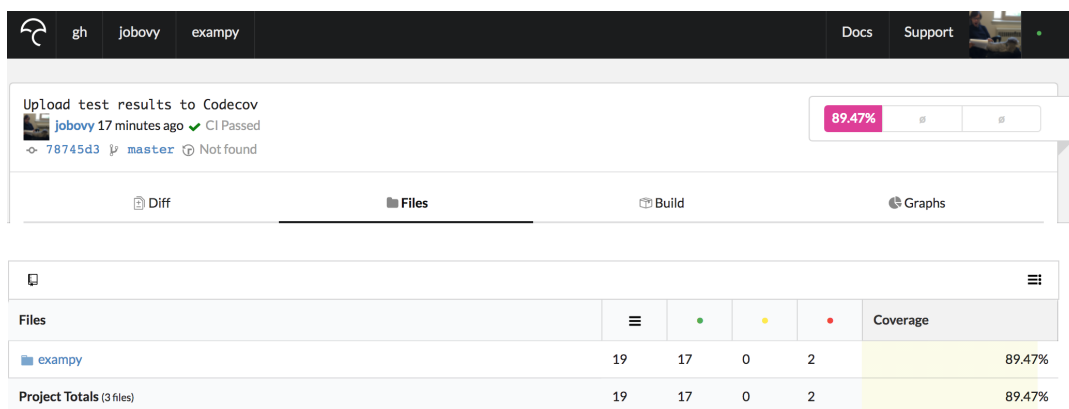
gh jobovy exampy

Docs Support

Upload test results to Codecov
jobovy 17 minutes ago ✔ CI Passed
78745d3 master Not found

89.47% ø ø

Diff Files Build Graphs

| Files | ≡ | ● | ● | ● | Coverage |
|---|---|---|---|---|---|
| exampy | 19 | 17 | 0 | 2 | 89.47% |
| Project Totals (3 files) | 19 | 17 | 0 | 2 | 89.47% |